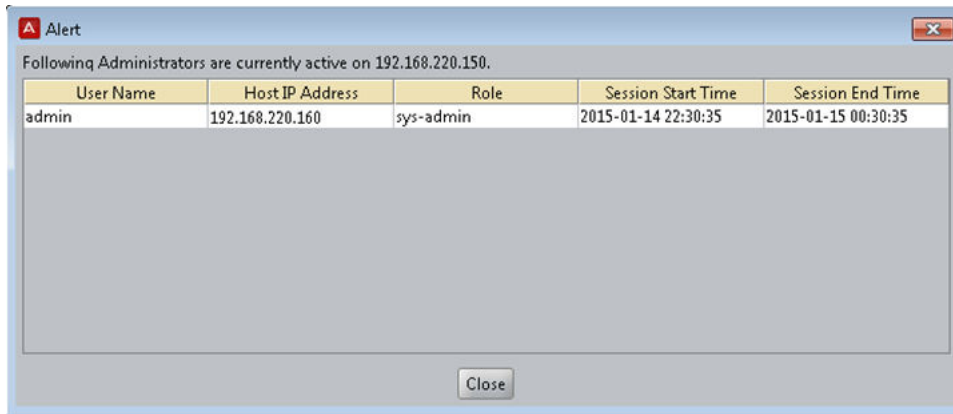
Alert

Following Administrators are currently active on 192.168.220.150.

| User Name | Host IP Address | Role | Session Start Time | Session End Time |
|---|---|---|---|---|
| admin | 192.168.220.160 | sys-admin | 2015-01-14 22:30:35 | 2015-01-15 00:30:35 |

Close